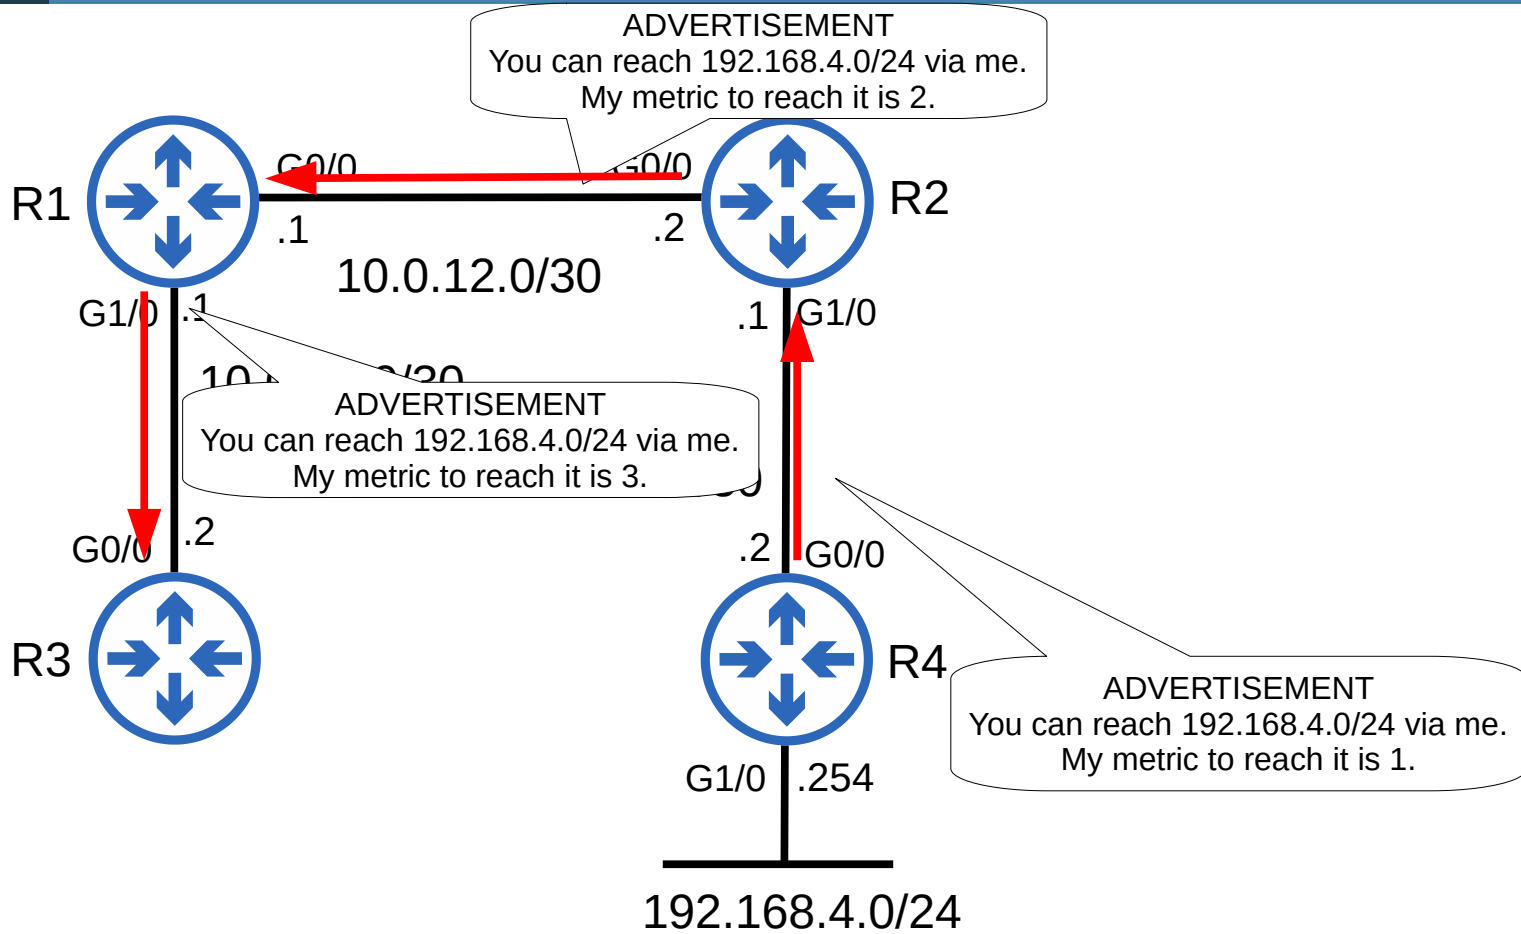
ADVERTISEMENT
You can reach 192.168.4.0/24 via me.
My metric to reach it is 2.

R1

G0/0

G0/0

R2

.1

.2

10.0.12.0/30

G1/0

.1

.1

G1/0

ADVERTISEMENT
You can reach 192.168.4.0/24 via me.
My metric to reach it is 3.

G0/0

.2

.2

G0/0

R3

R4

ADVERTISEMENT
You can reach 192.168.4.0/24 via me.
My metric to reach it is 1.

G1/0

.254

192.168.4.0/24